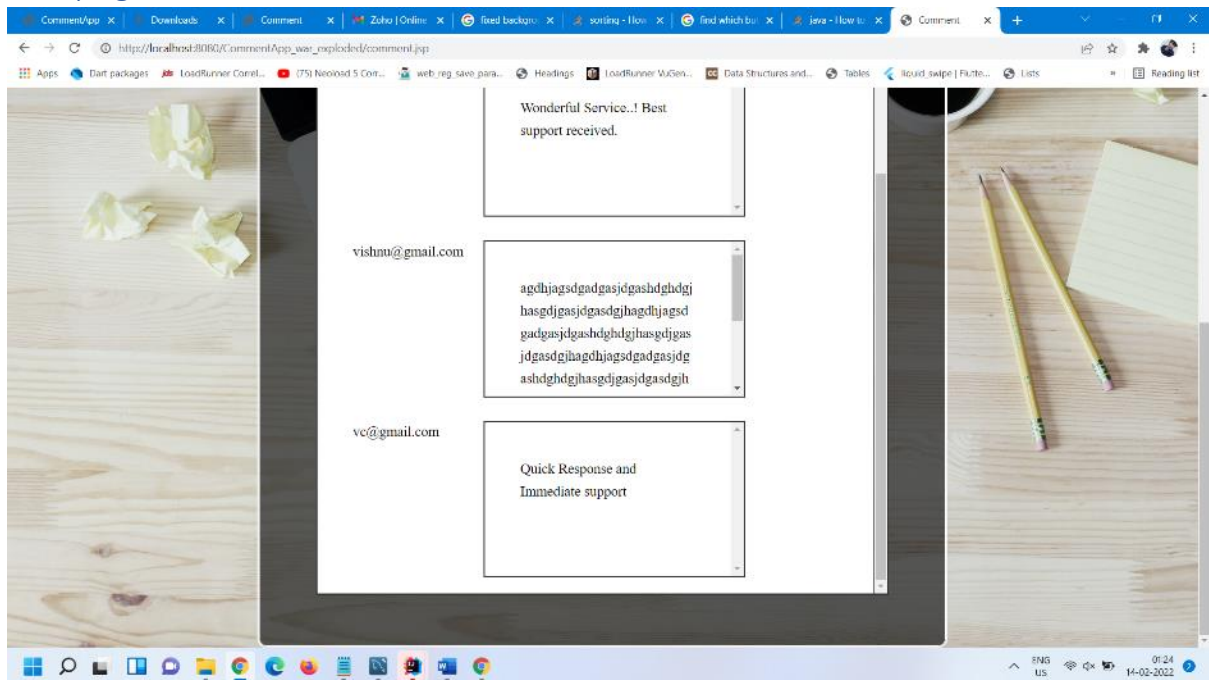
CommentApp × | Downloads × | Comment × | Zoho | Online × | fixed backgro × | sorting - How × | find which but × | java - How to × | Comment × | +

http://localhost:8080/CommentApp_war_exploded/comment.jsp

Apps | Dart packages | LoadRunner Correl... | (75) Neoload 5 Corr... | web_reg_save_para... | Headings | LoadRunner VuGen... | Data Structures and... | Tables | liquid_swipe | Flutte... | Lists | » | Reading list

Wonderful Service..! Best support received.

vishnu@gmail.com

agdhjagsdgadgasjdgashdghdgj hasgdjgasjdgasdgjhagdhjagsd gadgasjdgashdghdgjhasgdjgas jdgasdgjhagdhjagsdgadgasjdg ashdghdgjhasgdjgasjdgasdgjh

vc@gmail.com

Quick Response and Immediate support

ENG US 01:24 14-02-2022